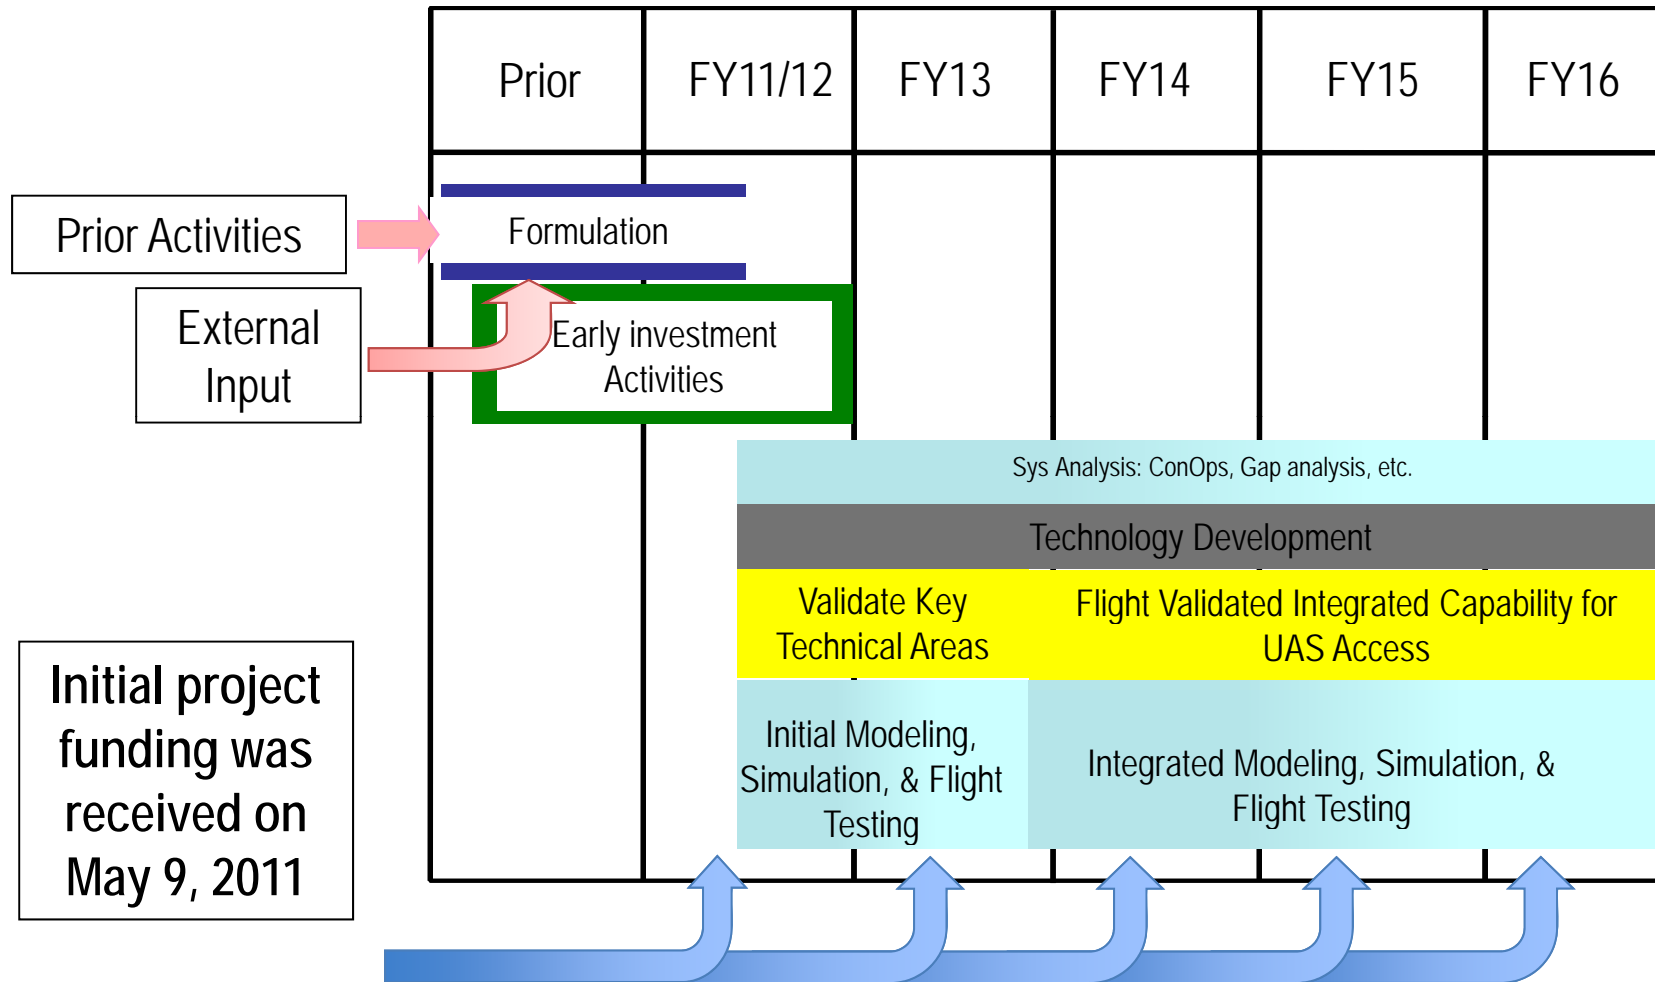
| Prior | FY11/12 | FY13 | FY14 | FY15 | FY16 |
|---|---|---|---|---|---|

Prior Activities

Formulation

External Input

Early investment Activities

Sys Analysis: ConOps, Gap analysis, etc.

Technology Development

Validate Key Technical Areas

Flight Validated Integrated Capability for UAS Access

Initial Modeling, Simulation, & Flight Testing

Integrated Modeling, Simulation, & Flight Testing

Initial project funding was received on May 9, 2011